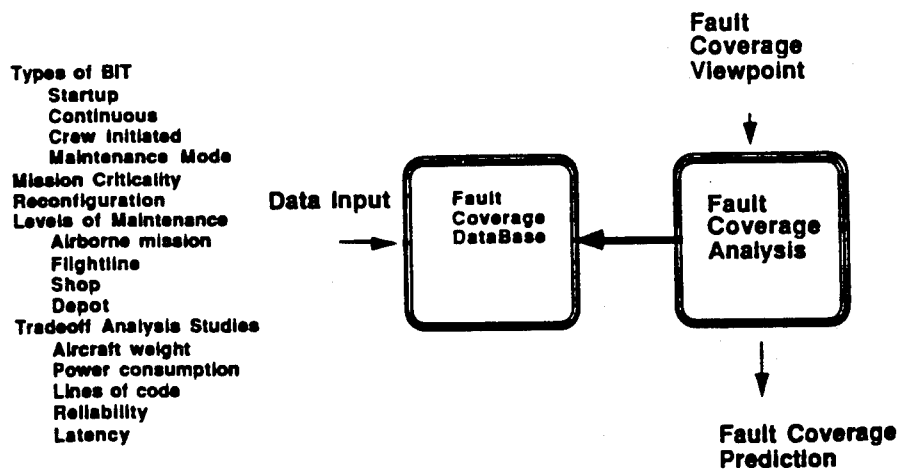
Types of BIT
Startup
Continuous
Crew Initiated
Maintenance Mode
Mission Criticality
Reconfiguration
Levels of Maintenance
Airborne mission
Flightline
Shop
Depot
Tradeoff Analysis Studies
Aircraft weight
Power consumption
Lines of code
Reliability
Latency

Data Input

Fault Coverage DataBase

Fault Coverage Viewpoint

Fault Coverage Analysis

Fault Coverage Prediction